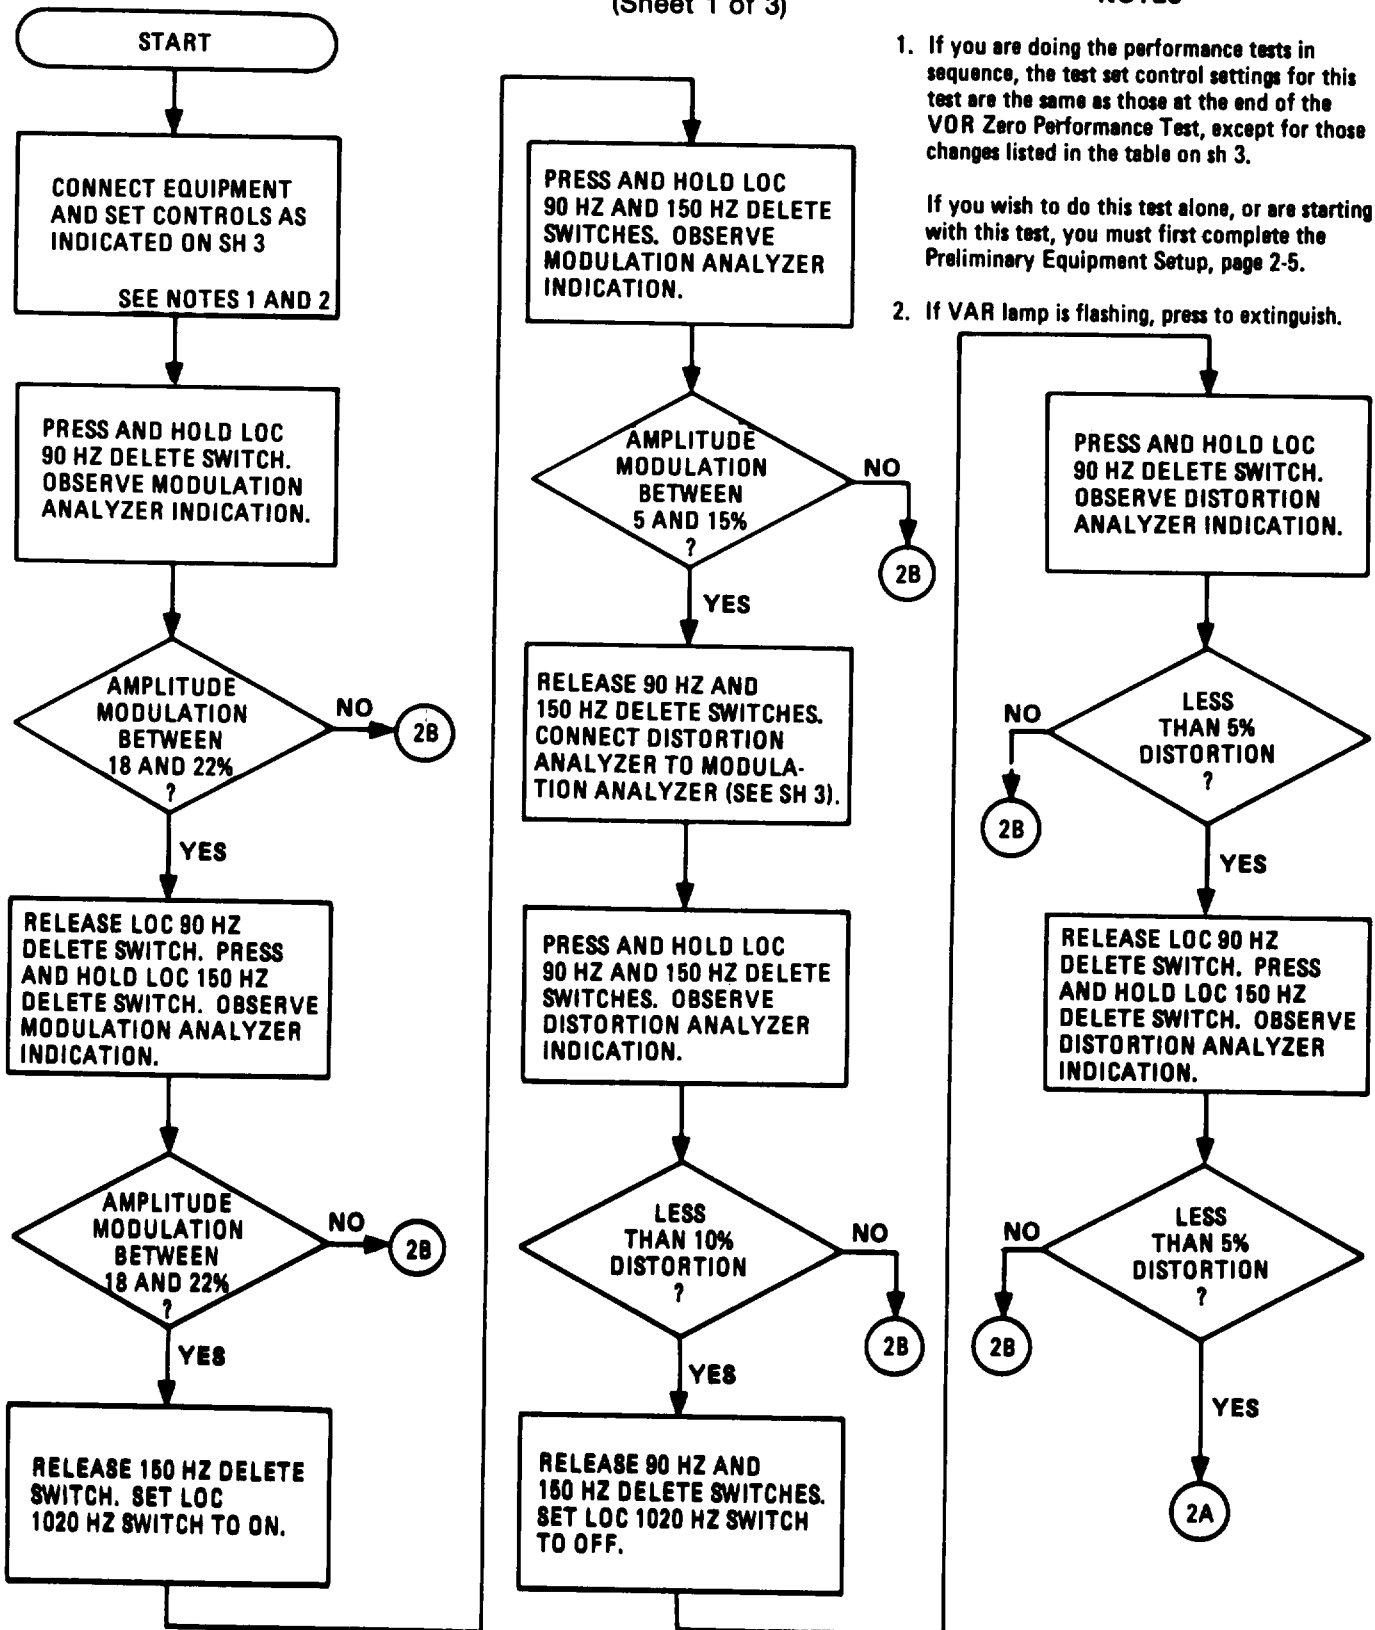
(Sheet 1 of 3)

START

CONNECT EQUIPMENT AND SET CONTROLS AS INDICATED ON SH 3

SEE NOTES 1 AND 2

PRESS AND HOLD LOC 90 HZ DELETE SWITCH. OBSERVE MODULATION ANALYZER INDICATION.

AMPLITUDE MODULATION BETWEEN 18 AND 22% ?

NO

2B

YES

RELEASE LOC 90 HZ DELETE SWITCH. PRESS AND HOLD LOC 150 HZ DELETE SWITCH. OBSERVE MODULATION ANALYZER INDICATION.

AMPLITUDE MODULATION BETWEEN 18 AND 22% ?

NO

2B

YES

RELEASE 150 HZ DELETE SWITCH. SET LOC 1020 HZ SWITCH TO ON.

PRESS AND HOLD LOC 90 HZ AND 150 HZ DELETE SWITCHES. OBSERVE MODULATION ANALYZER INDICATION.

AMPLITUDE MODULATION BETWEEN 5 AND 15% ?

NO

2B

YES

RELEASE 90 HZ AND 150 HZ DELETE SWITCHES. CONNECT DISTORTION ANALYZER TO MODULATION ANALYZER (SEE SH 3).

PRESS AND HOLD LOC 90 HZ AND 150 HZ DELETE SWITCHES. OBSERVE DISTORTION ANALYZER INDICATION.

LESS THAN 10% DISTORTION ?

NO

2B

YES

RELEASE 90 HZ AND 150 HZ DELETE SWITCHES. SET LOC 1020 HZ SWITCH TO OFF.

NOTES

1. If you are doing the performance tests in sequence, the test set control settings for this test are the same as those at the end of the VOR Zero Performance Test, except for those changes listed in the table on sh 3.

If you wish to do this test alone, or are starting with this test, you must first complete the Preliminary Equipment Setup, page 2-5.

2. If VAR lamp is flashing, press to extinguish.

PRESS AND HOLD LOC 90 HZ DELETE SWITCH. OBSERVE DISTORTION ANALYZER INDICATION.

LESS THAN 5% DISTORTION ?

NO

2B

YES

RELEASE LOC 90 HZ DELETE SWITCH. PRESS AND HOLD LOC 150 HZ DELETE SWITCH. OBSERVE DISTORTION ANALYZER INDICATION.

LESS THAN 5% DISTORTION ?

NO

2B

YES

2A